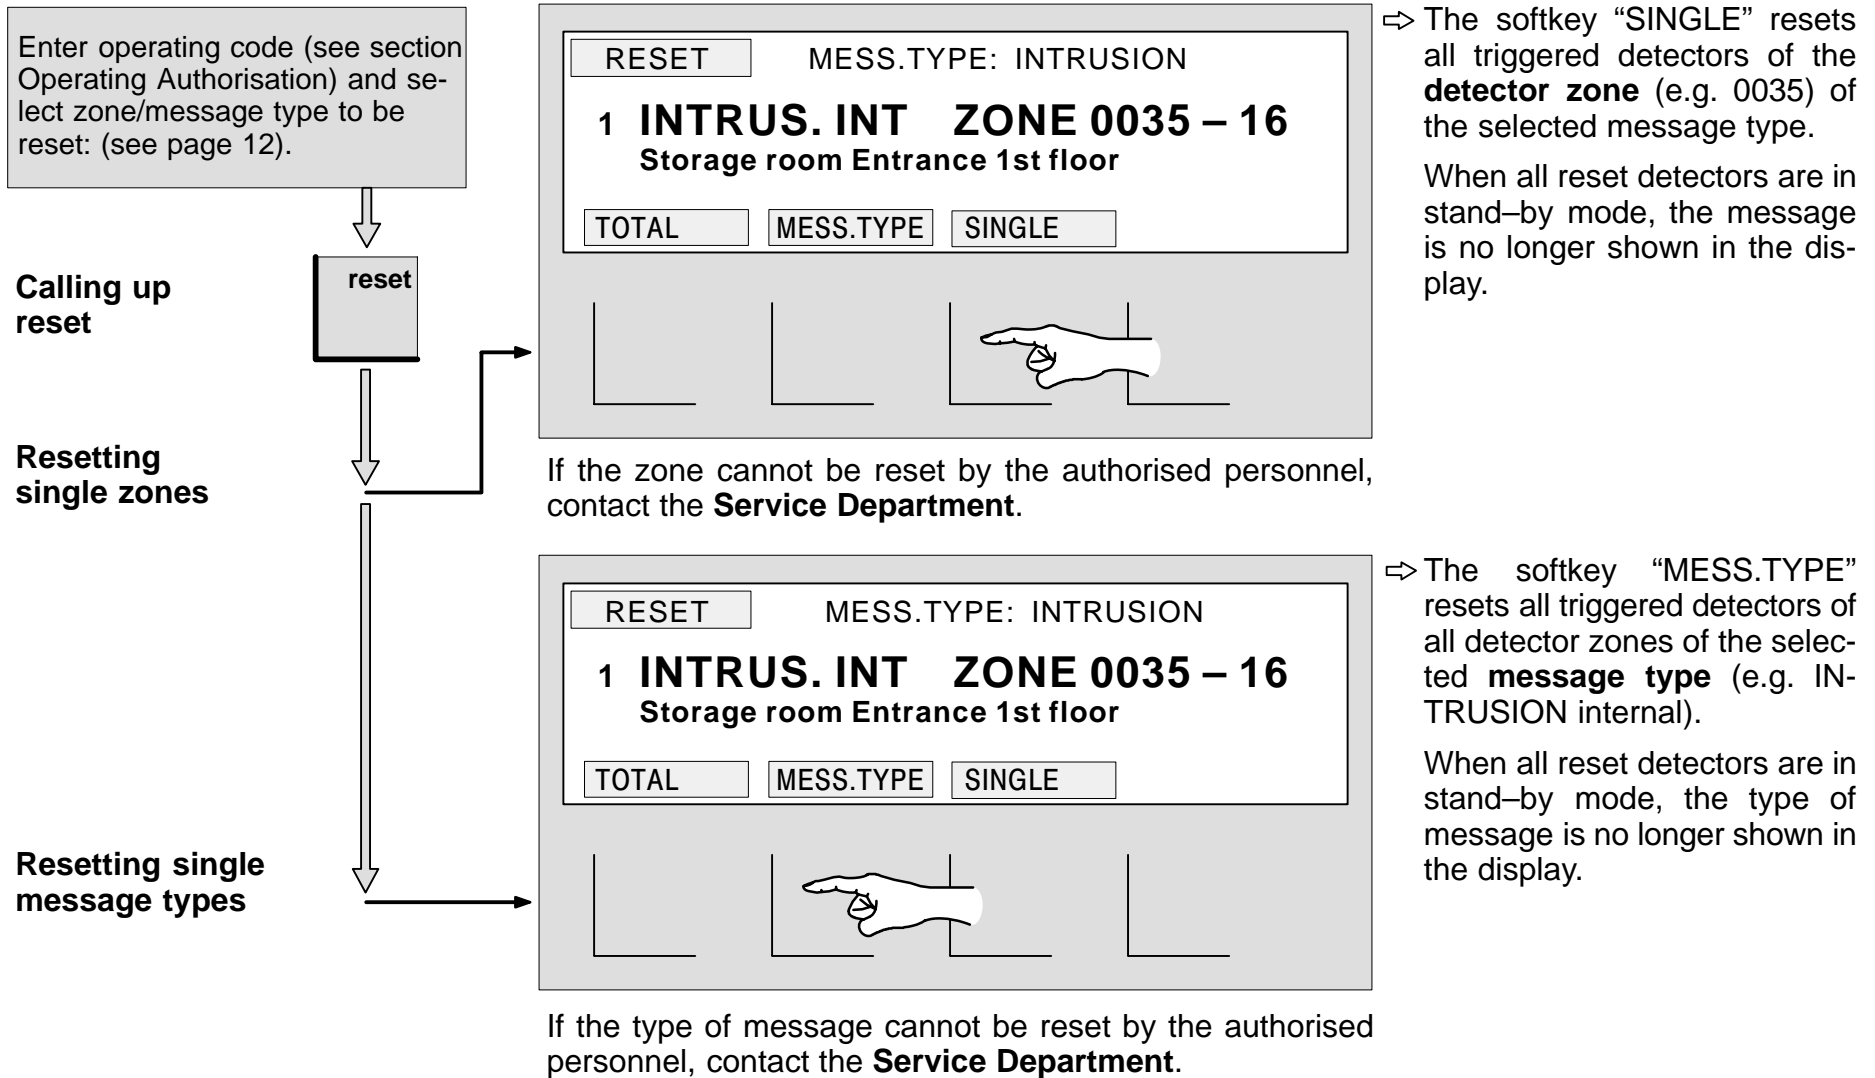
Enter operating code (see section Operating Authorisation) and select zone/message type to be reset: (see page 12).

Calling up reset

reset

RESET MESS.TYPE: INTRUSION

1 **INTRUS. INT ZONE 0035 – 16**
**Storage room Entrance 1st floor**

TOTAL MESS.TYPE SINGLE

⇨ The softkey “SINGLE” resets all triggered detectors of the **detector zone** (e.g. 0035) of the selected message type.

When all reset detectors are in stand–by mode, the message is no longer shown in the display.

Resetting single zones

If the zone cannot be reset by the authorised personnel, contact the **Service Department**.

RESET MESS.TYPE: INTRUSION

1 **INTRUS. INT ZONE 0035 – 16**
**Storage room Entrance 1st floor**

TOTAL MESS.TYPE SINGLE

⇨ The softkey “MESS.TYPE” resets all triggered detectors of all detector zones of the selected **message type** (e.g. INTRUSION internal).

When all reset detectors are in stand–by mode, the type of message is no longer shown in the display.

Resetting single message types

If the type of message cannot be reset by the authorised personnel, contact the **Service Department**.